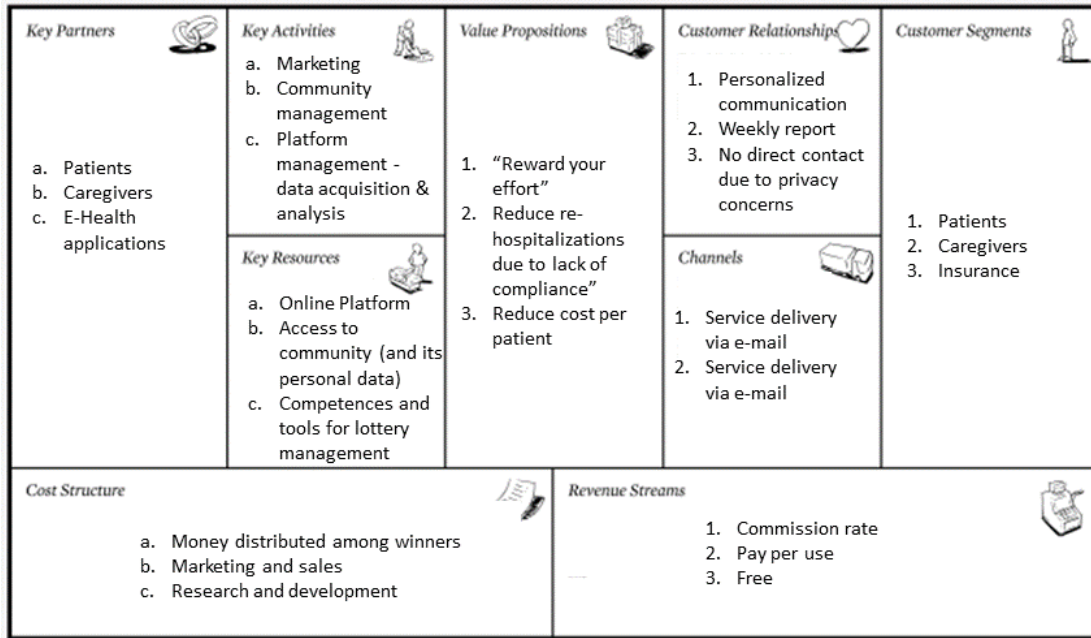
| Key Partners | Key Activities | Value Propositions | Customer Relationships | Customer Segments |
|---|---|---|---|---|
| a. Patients<br>b. Caregivers<br>c. E-Health applications | a. Marketing<br>b. Community management<br>c. Platform management - data acquisition & analysis | 1. "Reward your effort"<br>2. Reduce re-hospitalizations due to lack of compliance"<br>3. Reduce cost per patient | 1. Personalized communication<br>2. Weekly report<br>3. No direct contact due to privacy concerns | 1. Patients<br>2. Caregivers<br>3. Insurance |
| | Key Resources<br>a. Online Platform<br>b. Access to community (and its personal data)<br>c. Competences and tools for lottery management | | Channels<br>1. Service delivery via e-mail<br>2. Service delivery via e-mail | |

| Cost Structure | Revenue Streams |
|---|---|
| a. Money distributed among winners<br>b. Marketing and sales<br>c. Research and development | 1. Commission rate<br>2. Pay per use<br>3. Free |